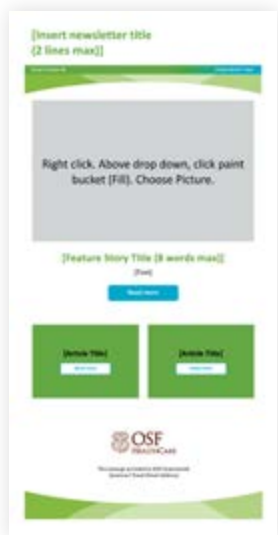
[Insert newsletter title (2 lines max)]

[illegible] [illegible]

Right click. Above drop down, click paint bucket (Fill). Choose Picture.

[Feature Story Title (8 words max)]

[Text]

Read more

[Article Title]

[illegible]

[Article Title]

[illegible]

OSF HEALTHCARE

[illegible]